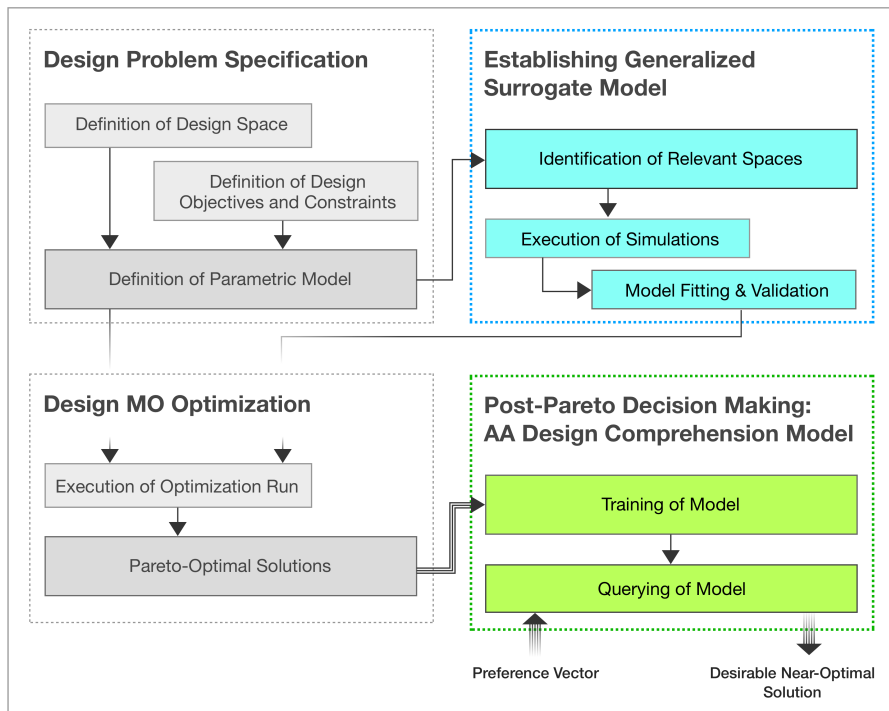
Design Problem Specification

Definition of Design Space

Definition of Design Objectives and Constraints

Definition of Parametric Model

Establishing Generalized Surrogate Model

Identification of Relevant Spaces

Execution of Simulations

Model Fitting & Validation

Design MO Optimization

Execution of Optimization Run

Pareto-Optimal Solutions

Post-Pareto Decision Making: AA Design Comprehension Model

Training of Model

Querying of Model

Preference Vector

Desirable Near-Optimal Solution